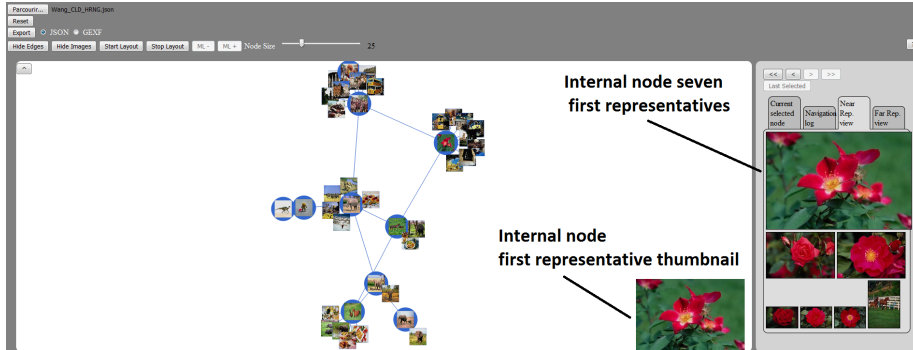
Parcourir... Wang_CLD_HRNG.json

Reset

Export JSON GEXF

Hide Edges Hide Images Start Layout Stop Layout ML - ML + Node Size 25

^

<< < > >>

Last Selected

Current selected node

Navigation log

Near Rep. view

Far Rep. view

Internal node seven first representatives

Internal node first representative thumbnail